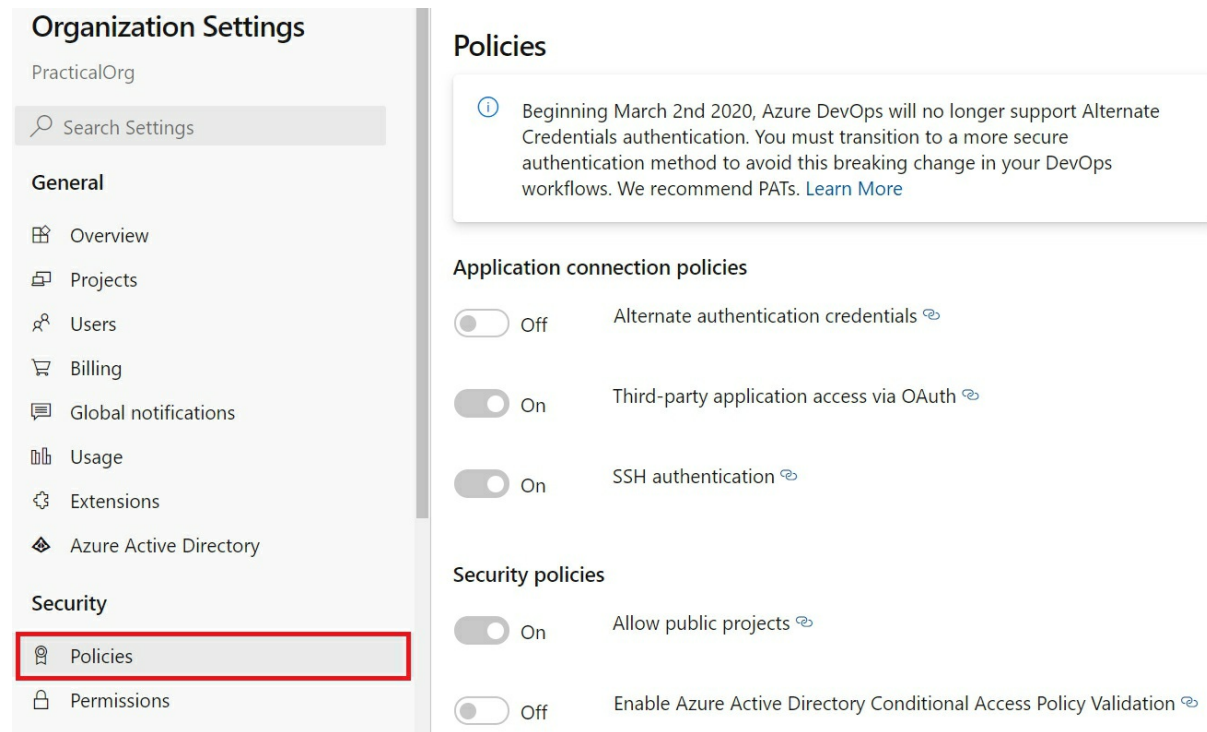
Organization Settings

PracticalOrg

Search Settings

General

Overview

Projects

Users

Billing

Global notifications

Usage

Extensions

Azure Active Directory

Security

Policies

Permissions

Policies

Beginning March 2nd 2020, Azure DevOps will no longer support Alternate Credentials authentication. You must transition to a more secure authentication method to avoid this breaking change in your DevOps workflows. We recommend PATs. Learn More

Application connection policies

Off Alternate authentication credentials

On Third-party application access via OAuth

On SSH authentication

Security policies

On Allow public projects

Off Enable Azure Active Directory Conditional Access Policy Validation